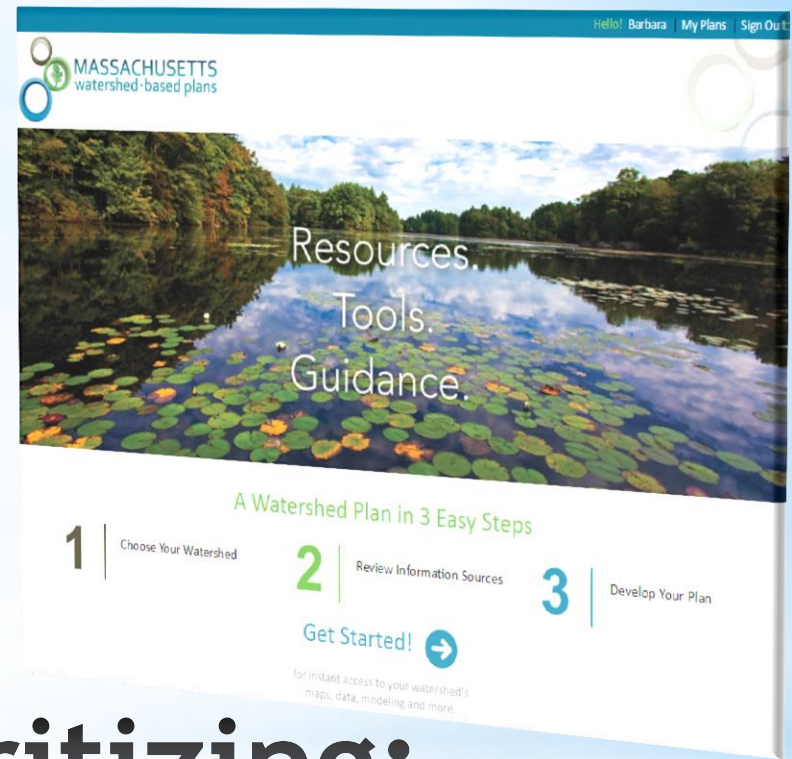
Hello! Barbara | My Plans | Sign Out

MASSACHUSETTS
watershed-based plans

Resources.
Tools.
Guidance.

A Watershed Plan in 3 Easy Steps

1 Choose Your Watershed

2 Review Information Sources

3 Develop Your Plan

Get Started!

for instant access to your watershed's maps, data, modeling and more

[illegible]itizing: